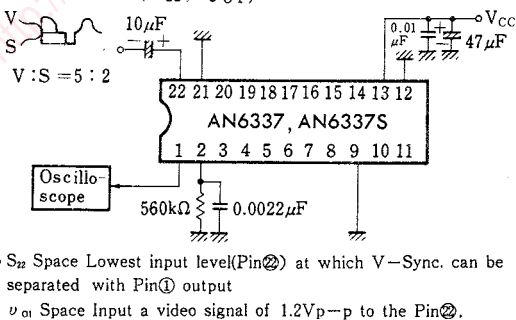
V
S
V : S = 5 : 2
10$\mu$F
22 21 20 19 18 17 16 15 14 13 12
AN6337, AN6337S
1 2 3 4 5 6 7 8 9 10 11
0.01 $\mu$F
47$\mu$F
V$_{CC}$
Oscillo-scope
560k$\Omega$
0.0022$\mu$F

$S_{22}$ Space Lowest input level(Pin㉒) at which V−Sync. can be separated with Pin① output

$\upsilon_{01}$ Space Input a video signal of 1.2Vp−p to the Pin㉒.